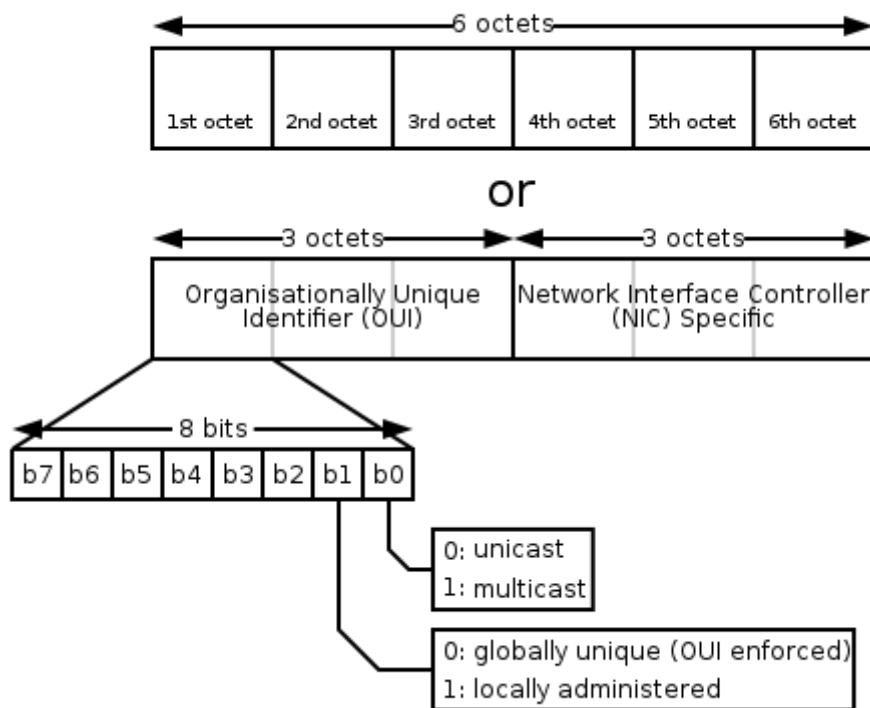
6 octets

| 1st octet | 2nd octet | 3rd octet | 4th octet | 5th octet | 6th octet |
|---|---|---|---|---|---|

or

3 octets

3 octets

Organisationally Unique Identifier (OUI)

Network Interface Controller (NIC) Specific

8 bits

| b7 | b6 | b5 | b4 | b3 | b2 | b1 | b0 |
|---|---|---|---|---|---|---|---|

0: unicast
1: multicast

0: globally unique (OUI enforced)
1: locally administered